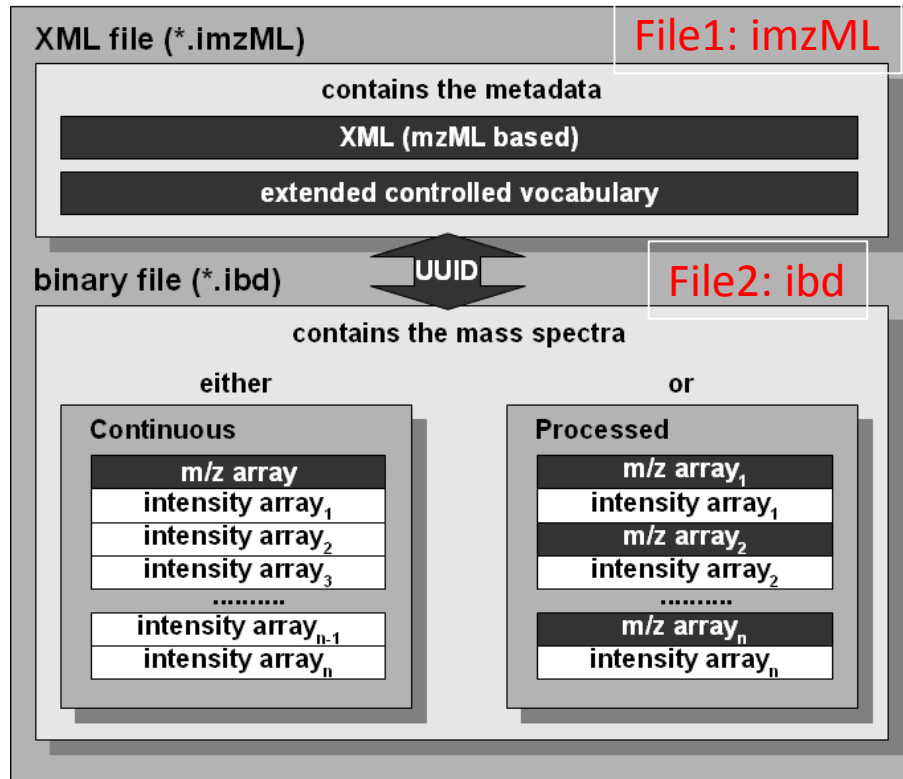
XML file (*.imzML)

File1: imzML

contains the metadata

XML (mzML based)

extended controlled vocabulary

UUID

binary file (*.ibd)

File2: ibd

contains the mass spectra

either

or

Continuous

m/z array
intensity array$_1$
intensity array$_2$
intensity array$_3$
..........
intensity array$_{n-1}$
intensity array$_n$

Processed

m/z array$_1$
intensity array$_1$
m/z array$_2$
intensity array$_2$
..........
m/z array$_n$
intensity array$_n$